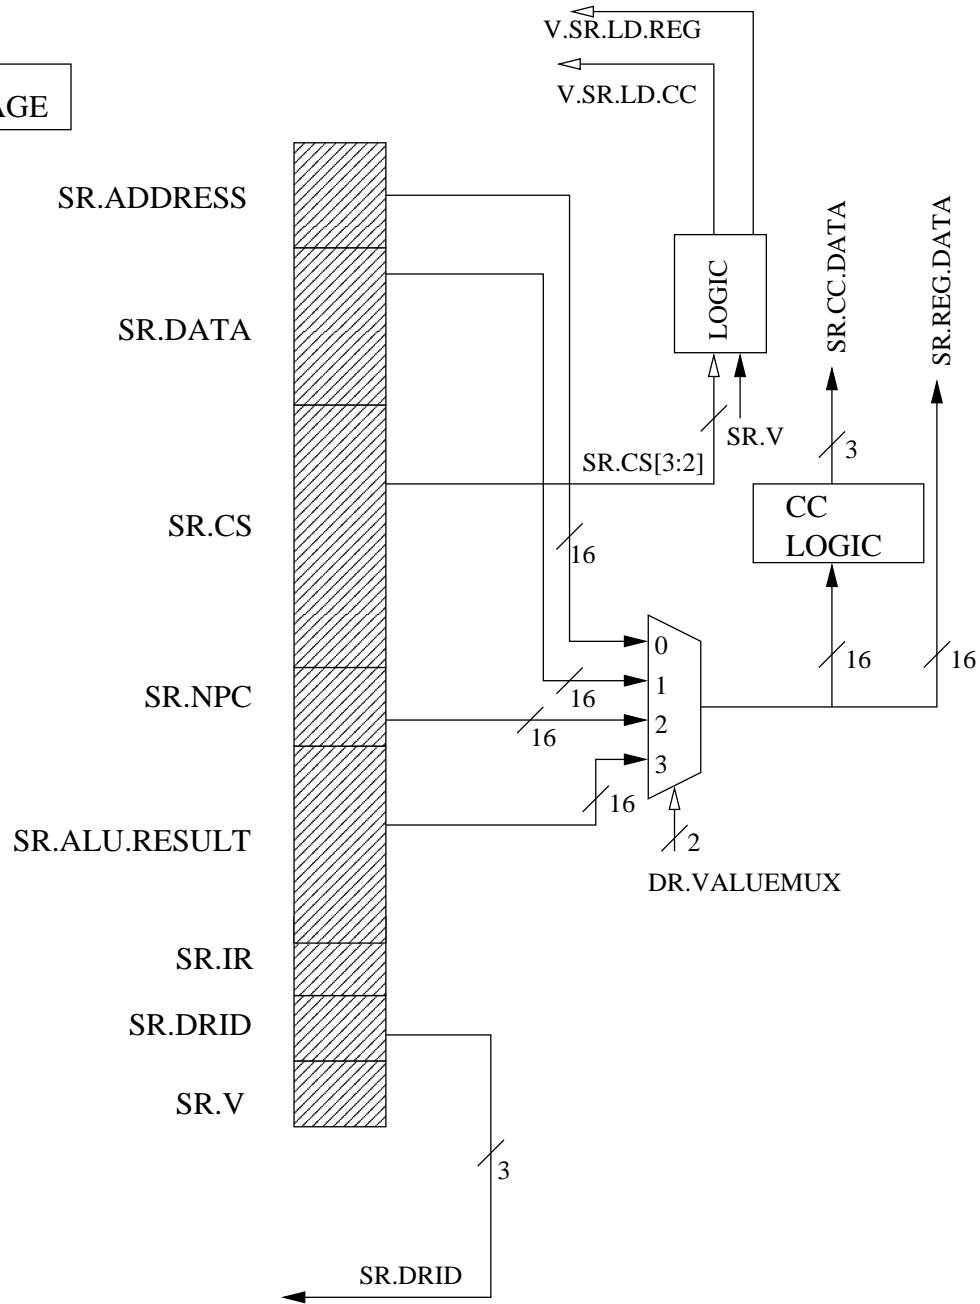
AGE

V.SR.LD.REG
V.SR.LD.CC

SR.ADDRESS
SR.DATA
SR.CS
SR.NPC
SR.ALU.RESULT
SR.IR
SR.DRID
SR.V

LOGIC
SR.CS[3:2]
SR.V

SR.CC.DATA
SR.REG.DATA
3
CC LOGIC

16
0
1
2
3
16
16
16
16
16
2
DR.VALUEMUX

3
SR.DRID